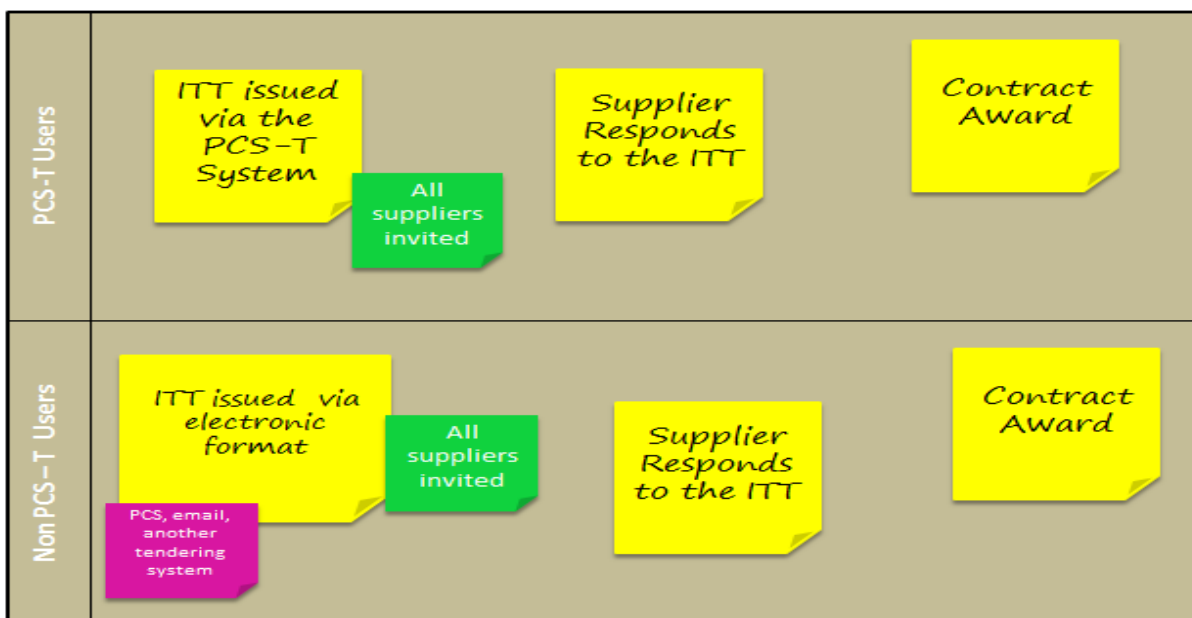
PCS-T Users

ITT issued via the PCS-T System

All suppliers invited

Supplier Responds to the ITT

Contract Award

Non PCS-T Users

ITT issued via electronic format

All suppliers invited

PCS, email, another tendering system

Supplier Responds to the ITT

Contract Award